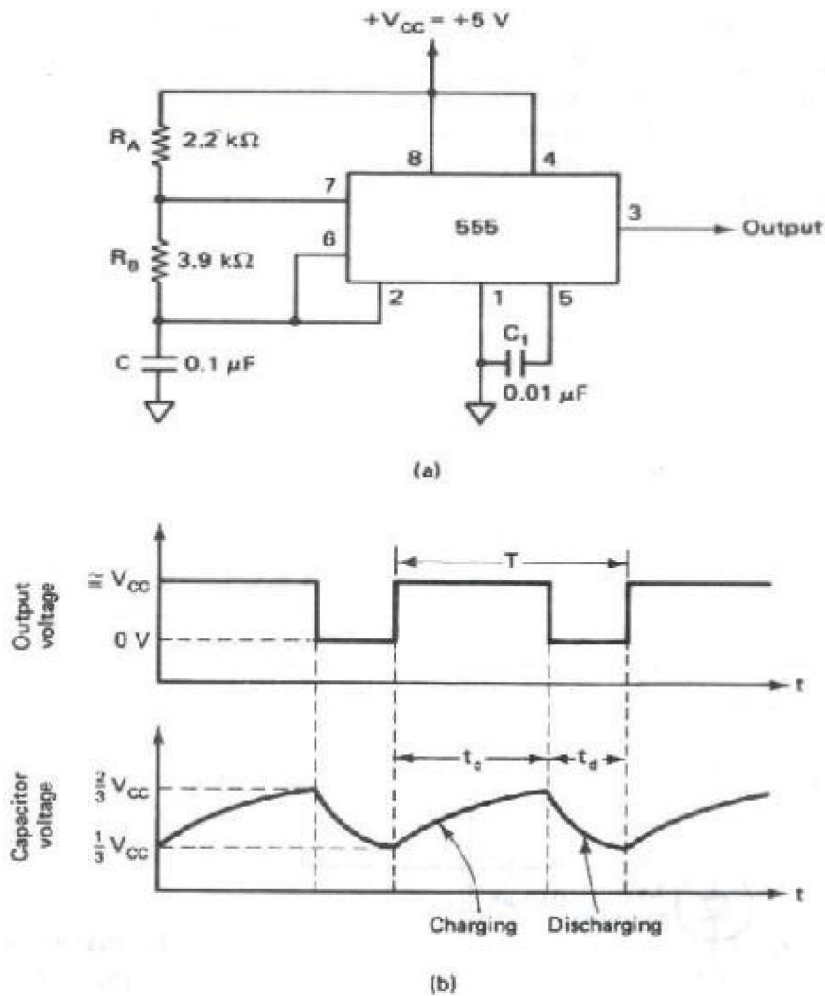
$+V_{CC} = +5$ V

$R_A$ 2.2 kΩ

$R_B$ 3.9 kΩ

C 0.1 μF

8 4

7

6

555

3

Output

2 1 5

$C_1$

0.01 μF

(a)

Output voltage

≅ $V_{CC}$

0 V

T

t

Capacitor voltage

$\frac{2}{3}$ $V_{CC}$

$\frac{1}{3}$ $V_{CC}$

$t_c$

$t_d$

t

Charging

Discharging

(b)